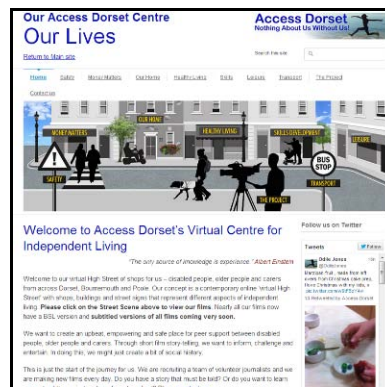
Our Access Dorset Centre
Our Lives

Return to Main site

Access Dorset
Nothing About Us Without Us!

Search this site

Home Safety Money Matters Our Home Healthy Living Skills Leisure Transport The Project

Contact us

MONEY MATTERS
OUR HOME
HEALTHY LIVING
SKILLS DEVELOPMENT
SAFETY
BUS STOP
TRANSPORT
THE PROJECT

Welcome to Access Dorset's Virtual Centre for Independent Living

"The only source of knowledge is experience." Albert Einstein

Welcome to our virtual High Street of shops for us – disabled people, older people and carers from across Dorset, Bournemouth and Poole. Our concept is a contemporary online 'virtual High Street' with shops, buildings and street signs that represent different aspects of independent living. Please click on the Street Scene above to view our films. Nearly all our films now have a BSL version and subtitled versions of all films coming very soon.

We want to create an upbeat, empowering and safe place for peer support between disabled people, older people and carers. Through short film story-telling, we want to inform, challenge and entertain. In doing this, we might just create a bit of social history.

This is just the start of the journey for us. We are recruiting a team of volunteer journalists and we are making new films every day. Do you have a story that must be told? Or do you want to learn

Follow us on Twitter

Tweets

Odie Jones
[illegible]